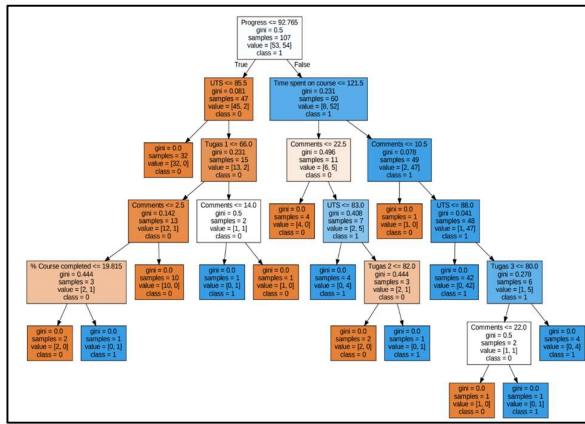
Progress <= 92.765
gini = 0.5
samples = 107
value = [53, 54]
class = 1

True

False

UTS <= 85.5
gini = 0.081
samples = 47
value = [45, 2]
class = 0

Time spent on course <= 121.5
gini = 0.231
samples = 60
value = [8, 52]
class = 1

gini = 0.0
samples = 32
value = [32, 0]
class = 0

Tugas 1 <= 66.0
gini = 0.231
samples = 15
value = [13, 2]
class = 0

Comments <= 22.5
gini = 0.496
samples = 11
value = [6, 5]
class = 0

Comments <= 10.5
gini = 0.078
samples = 49
value = [2, 47]
class = 1

Comments <= 2.5
gini = 0.142
samples = 13
value = [12, 1]
class = 0

Comments <= 14.0
gini = 0.5
samples = 2
value = [1, 1]
class = 0

gini = 0.0
samples = 4
value = [4, 0]
class = 0

UTS <= 83.0
gini = 0.408
samples = 7
value = [2, 5]
class = 1

gini = 0.0
samples = 1
value = [1, 0]
class = 0

UTS <= 88.0
gini = 0.041
samples = 48
value = [1, 47]
class = 1

% Course completed <= 19.815
gini = 0.444
samples = 3
value = [2, 1]
class = 0

gini = 0.0
samples = 10
value = [10, 0]
class = 0

gini = 0.0
samples = 1
value = [0, 1]
class = 1

gini = 0.0
samples = 1
value = [1, 0]
class = 0

gini = 0.0
samples = 4
value = [0, 4]
class = 1

Tugas 2 <= 82.0
gini = 0.444
samples = 3
value = [2, 1]
class = 0

gini = 0.0
samples = 42
value = [0, 42]
class = 1

Tugas 3 <= 80.0
gini = 0.278
samples = 6
value = [1, 5]
class = 1

gini = 0.0
samples = 2
value = [2, 0]
class = 0

gini = 0.0
samples = 1
value = [0, 1]
class = 1

gini = 0.0
samples = 2
value = [2, 0]
class = 0

gini = 0.0
samples = 1
value = [0, 1]
class = 1

Comments <= 22.0
gini = 0.5
samples = 2
value = [1, 1]
class = 0

gini = 0.0
samples = 4
value = [0, 4]
class = 1

gini = 0.0
samples = 1
value = [1, 0]
class = 0

gini = 0.0
samples = 1
value = [0, 1]
class = 1